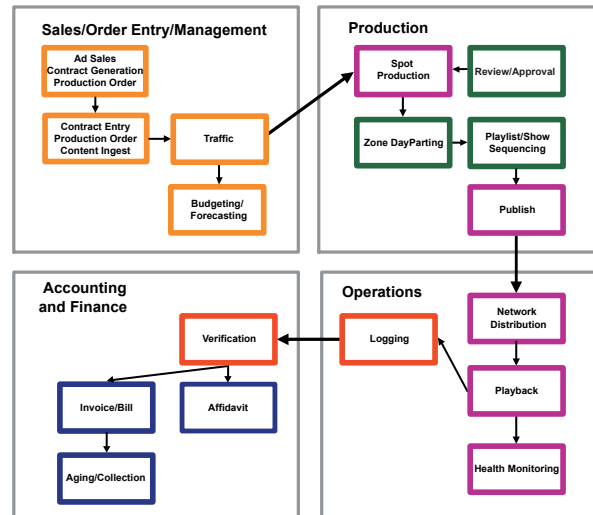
Sales/Order Entry/Management

Ad Sales
Contract Generation
Production Order

Contract Entry
Production Order
Content Ingest

Traffic

Budgeting/
Forecasting

Production

Spot
Production

Review/Approval

Zone DayParting

Playlist/Show
Sequencing

Publish

Accounting
and Finance

Verification

Invoice/Bill

Affidavit

Aging/Collection

Operations

Logging

Network
Distribution

Playback

Health Monitoring